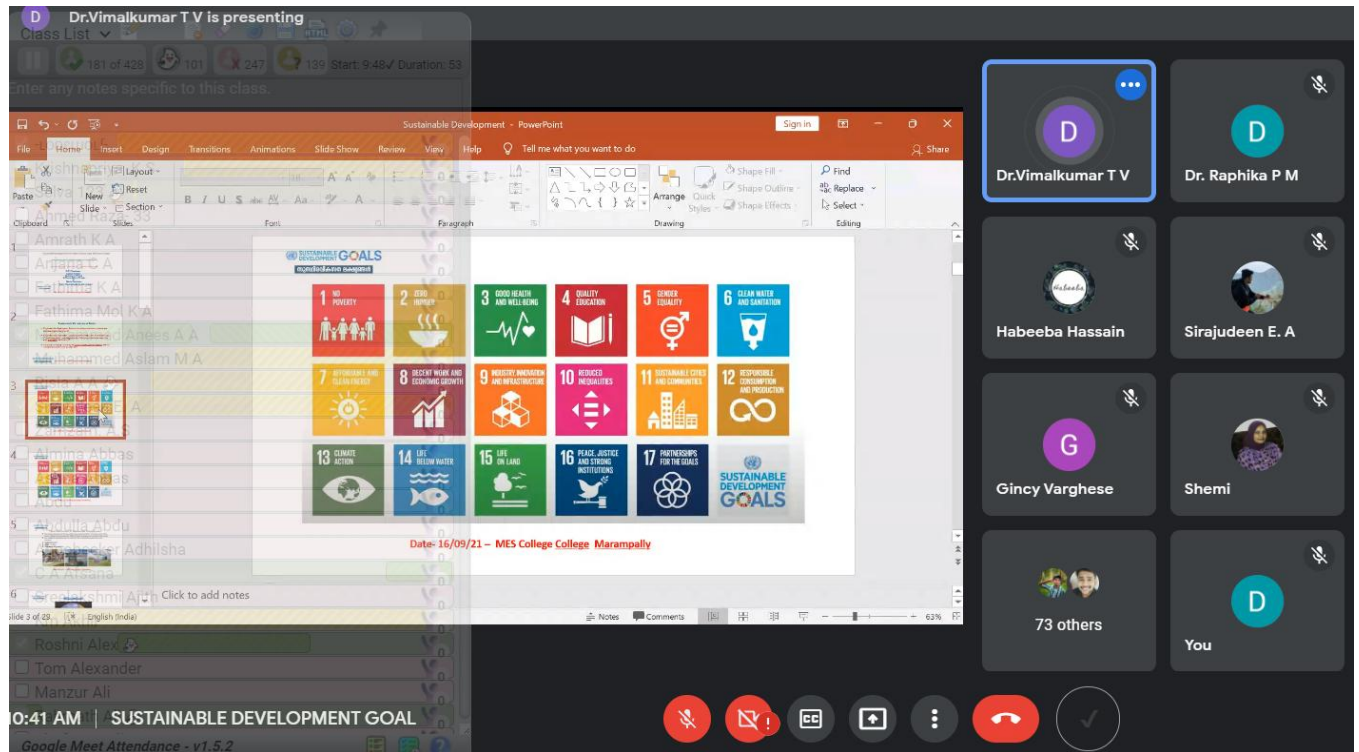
D Dr.Vimalkumar T V is presenting

Class List

181 of 428 101 247 139 Start: 9:48 Duration: 53

Enter any notes specific to this class.

Sustainable Development - PowerPoint Sign in

File Home Insert Design Transitions Animations Slide Show Review View Help Tell me what you want to do Share

Paste New Slide Layout Reset Section

Clipboard Slides Font Paragraph Drawing Editing

Arrange Quick Styles Shape Fill Shape Outline Shape Effects Find Replace Select

Amrath K A
Anjana C A
Fathima Mol K A
Muhammed Anees A A
Muhammed Aslam M A
Amina Abbas
Abdu
Abdulla Abdu
Adhilsha
C A Ariana
Sreelakshmi Ajith
Roshni Alex
Tom Alexander
Manzur Ali

SUSTAINABLE DEVELOPMENT GOALS

1 NO POVERTY
2 ZERO HUNGER
3 GOOD HEALTH AND WELL-BEING
4 QUALITY EDUCATION
5 GENDER EQUALITY
6 CLEAN WATER AND SANITATION
7 AFFORDABLE AND CLEAN ENERGY
8 DECENT WORK AND ECONOMIC GROWTH
9 INDUSTRY, INNOVATION AND INFRASTRUCTURE
10 REDUCED INEQUALITIES
11 SUSTAINABLE CITIES AND COMMUNITIES
12 RESPONSIBLE CONSUMPTION AND PRODUCTION
13 CLIMATE ACTION
14 LIFE BELOW WATER
15 LIFE ON LAND
16 PEACE, JUSTICE AND STRONG INSTITUTIONS
17 PARTNERSHIPS FOR THE GOALS
SUSTAINABLE DEVELOPMENT GOALS

Date- 16/09/21 – MES College College Marampally

Click to add notes

Slide 3 of 29 English (India) Notes Comments 63%

Dr.Vimalkumar T V
Dr. Raphika P M
Habeeba Hassain
Sirajudeen E. A
Gincy Varghese
Shemi
73 others
You

10:41 AM | SUSTAINABLE DEVELOPMENT GOAL

Google Meet Attendance - v1.5.2